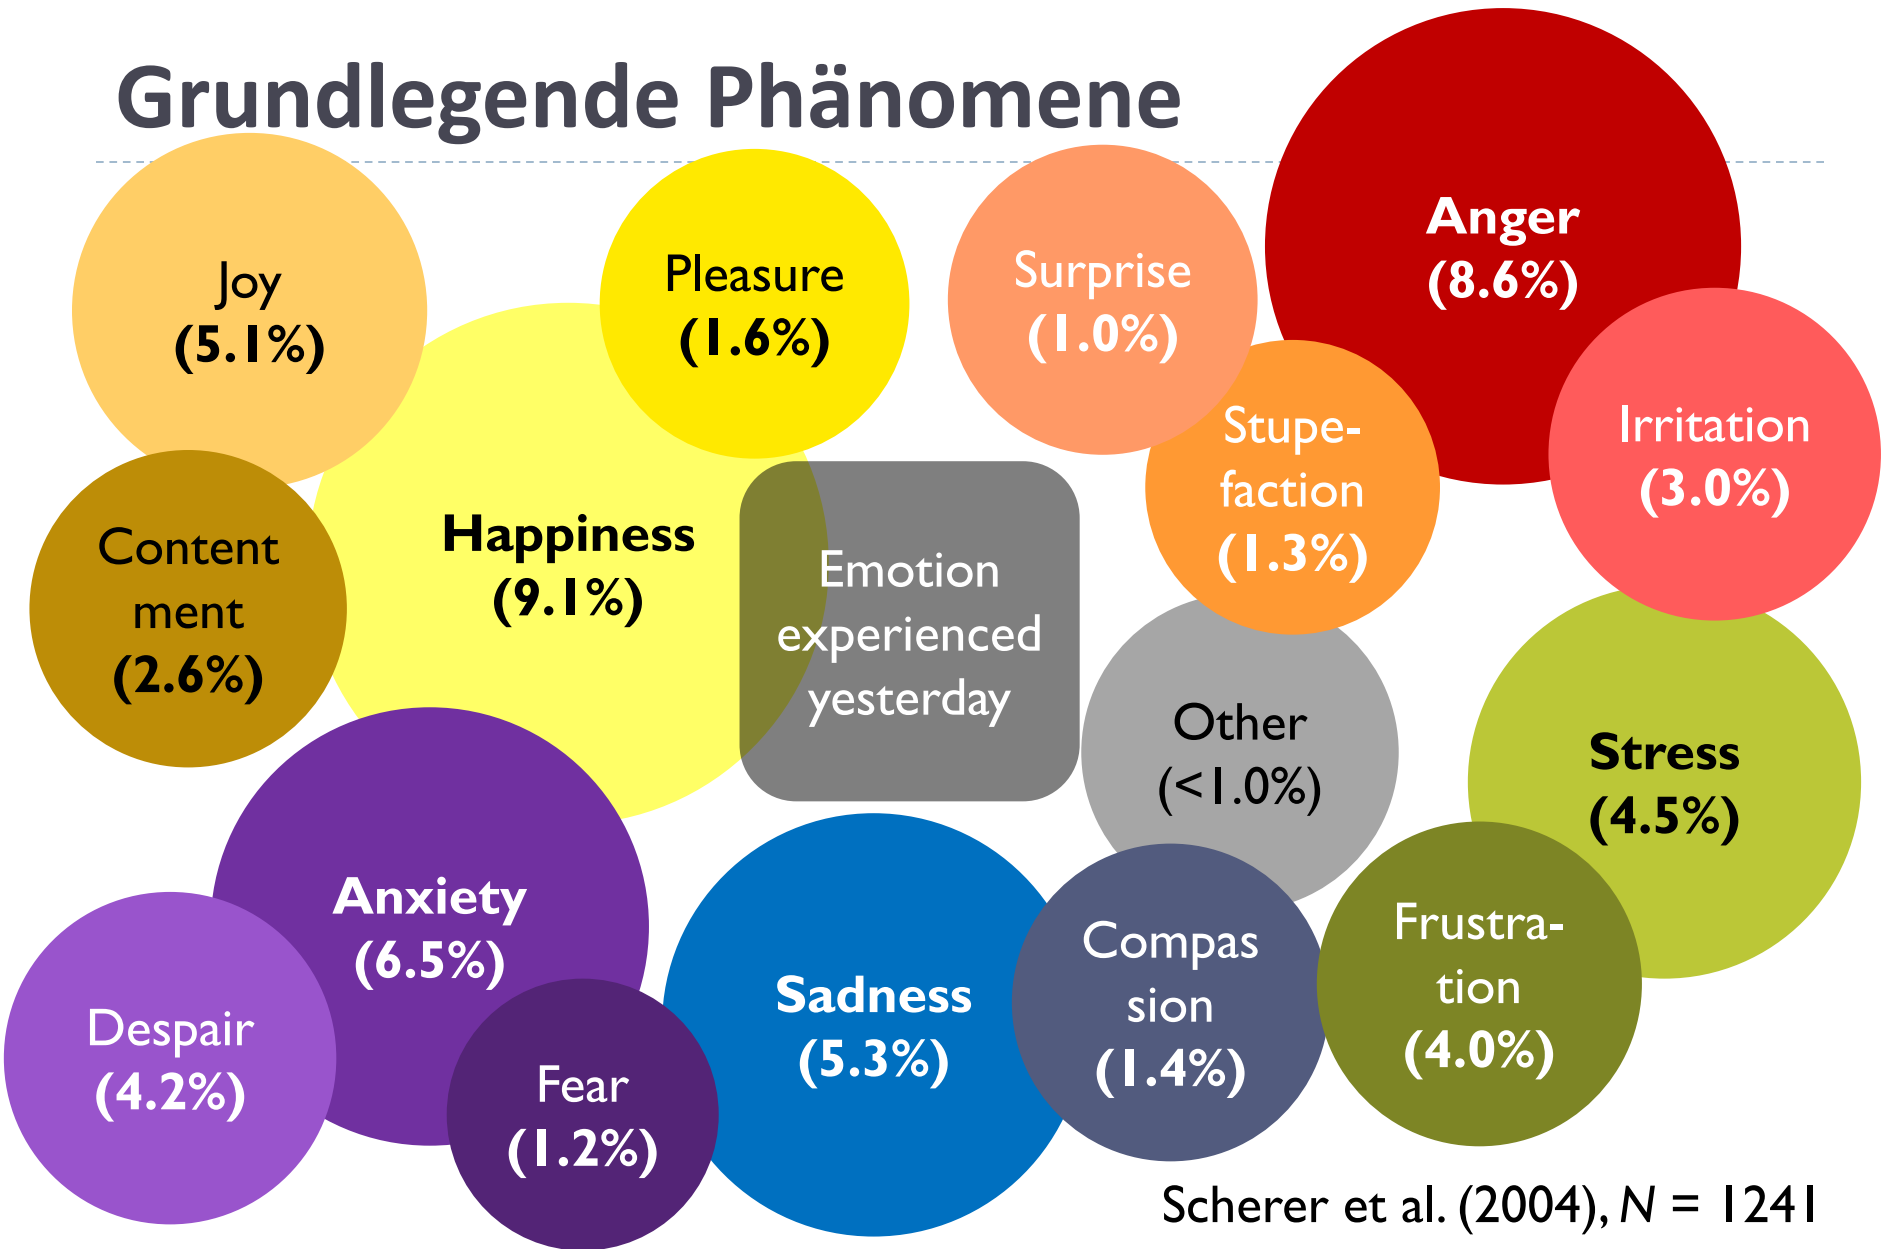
Grundlegende Phänomene

Joy
(5.1%)

Pleasure
(1.6%)

Surprise
(1.0%)

Anger
(8.6%)

Irritation
(3.0%)

Stupefaction
(1.3%)

Content ment
(2.6%)

Happiness
(9.1%)

Emotion experienced yesterday

Other
(<1.0%)

Stress
(4.5%)

Anxiety
(6.5%)

Despair
(4.2%)

Fear
(1.2%)

Sadness
(5.3%)

Compas sion
(1.4%)

Frustration
(4.0%)

Scherer et al. (2004), $N$ = 1241